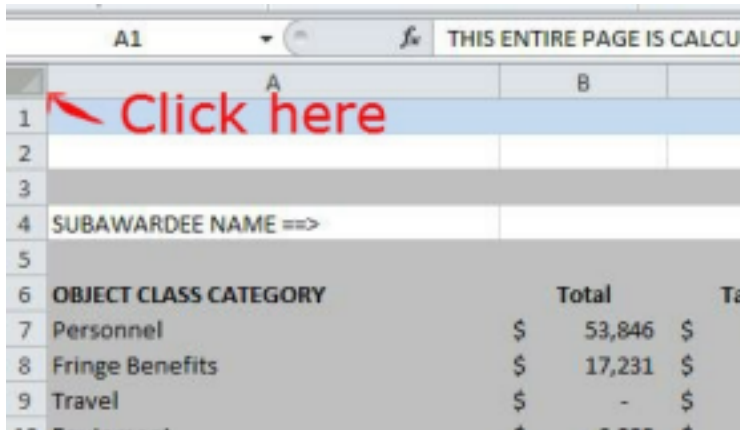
A1 $f_x$ THIS ENTIRE PAGE IS CALCU

| | A | B |
|---|---|---|
| 1 | Click here | |
| 2 | | |
| 3 | | |
| 4 | SUBAWARDEE NAME ==> | |
| 5 | | |
| 6 | OBJECT CLASS CATEGORY | Total Ta |
| 7 | Personnel | \$ 53,846 \$ |
| 8 | Fringe Benefits | \$ 17,231 \$ |
| 9 | Travel | \$ - \$ |